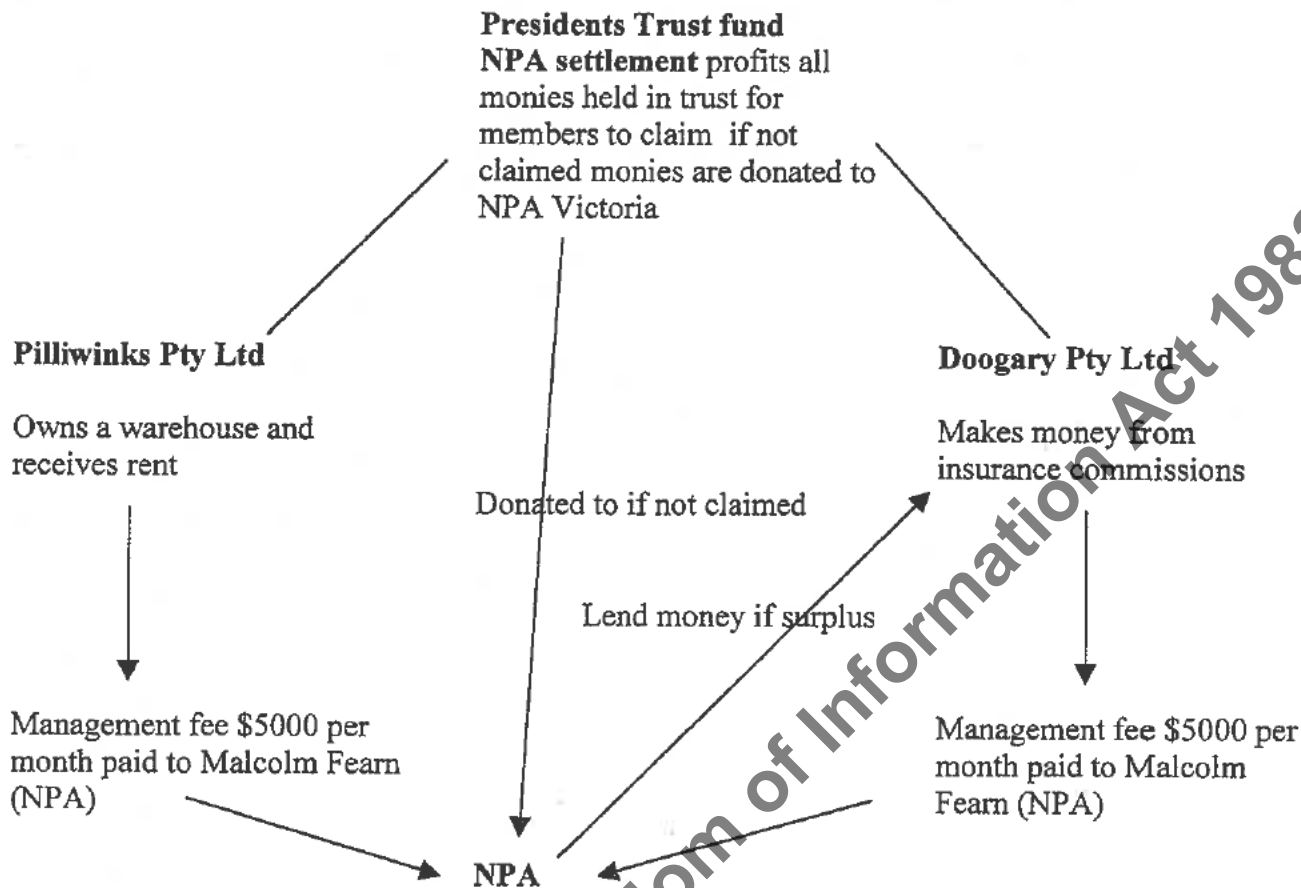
**Presidents Trust fund NPA settlement** profits all monies held in trust for members to claim if not claimed monies are donated to NPA Victoria

**Pilliwinks Pty Ltd**

Owns a warehouse and receives rent

Management fee \$5000 per month paid to Malcolm Fearn (NPA)

Donated to if not claimed

Lend money if surplus

**Doogary Pty Ltd**

Makes money from insurance commissions

Management fee \$5000 per month paid to Malcolm Fearn (NPA)

**NPA**

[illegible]om of Information Act 198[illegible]